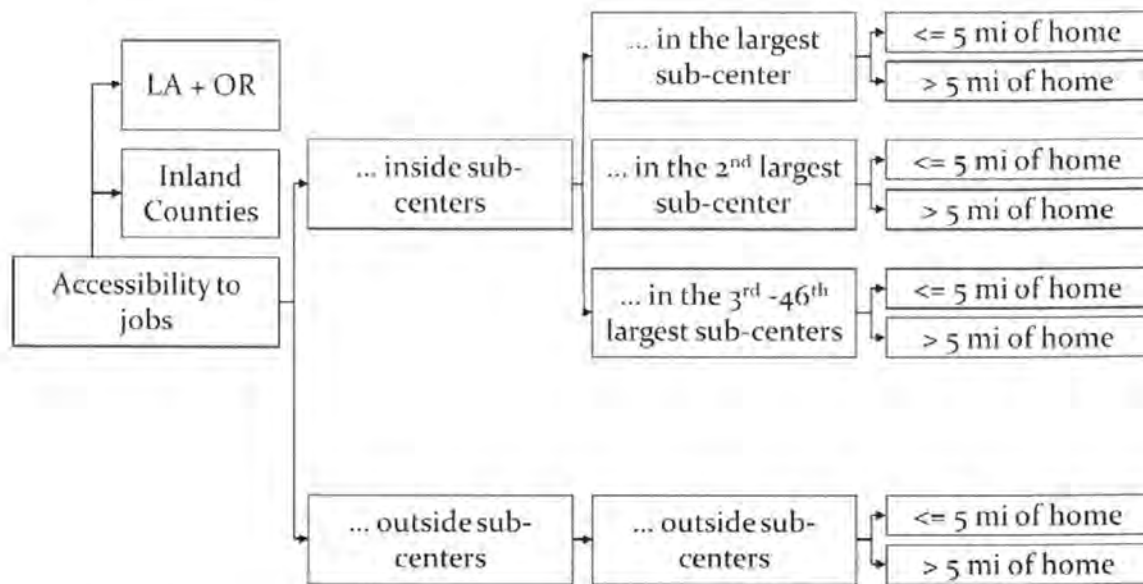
LA + OR

Inland Counties

Accessibility to jobs

... inside sub-centers

... in the largest sub-center

<= 5 mi of home

> 5 mi of home

... in the 2$^{nd}$ largest sub-center

<= 5 mi of home

> 5 mi of home

... in the 3$^{rd}$ -46$^{th}$ largest sub-centers

<= 5 mi of home

> 5 mi of home

... outside sub-centers

... outside sub-centers

<= 5 mi of home

> 5 mi of home